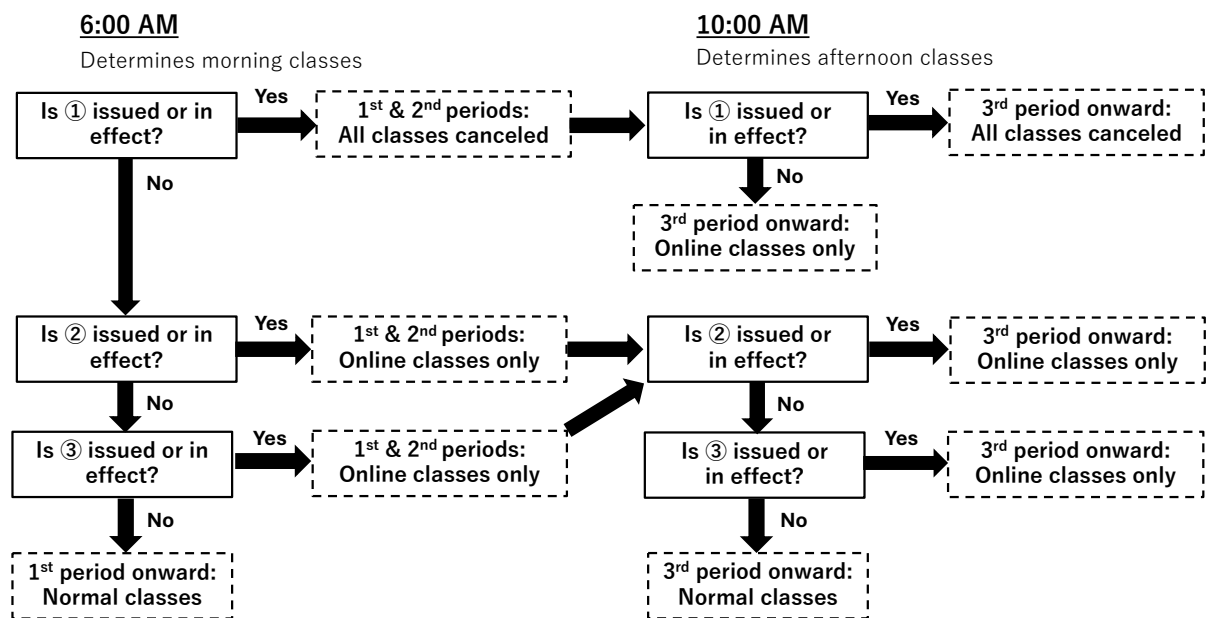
6:00 AM

Determines morning classes

Is ① issued or in effect?

Yes

1st & 2nd periods: All classes canceled

No

Is ② issued or in effect?

Yes

1st & 2nd periods: Online classes only

No

Is ③ issued or in effect?

Yes

1st & 2nd periods: Online classes only

No

1st period onward: Normal classes

10:00 AM

Determines afternoon classes

Is ① issued or in effect?

Yes

3rd period onward: All classes canceled

No

3rd period onward: Online classes only

Is ② issued or in effect?

Yes

3rd period onward: Online classes only

No

Is ③ issued or in effect?

Yes

3rd period onward: Online classes only

No

3rd period onward: Normal classes